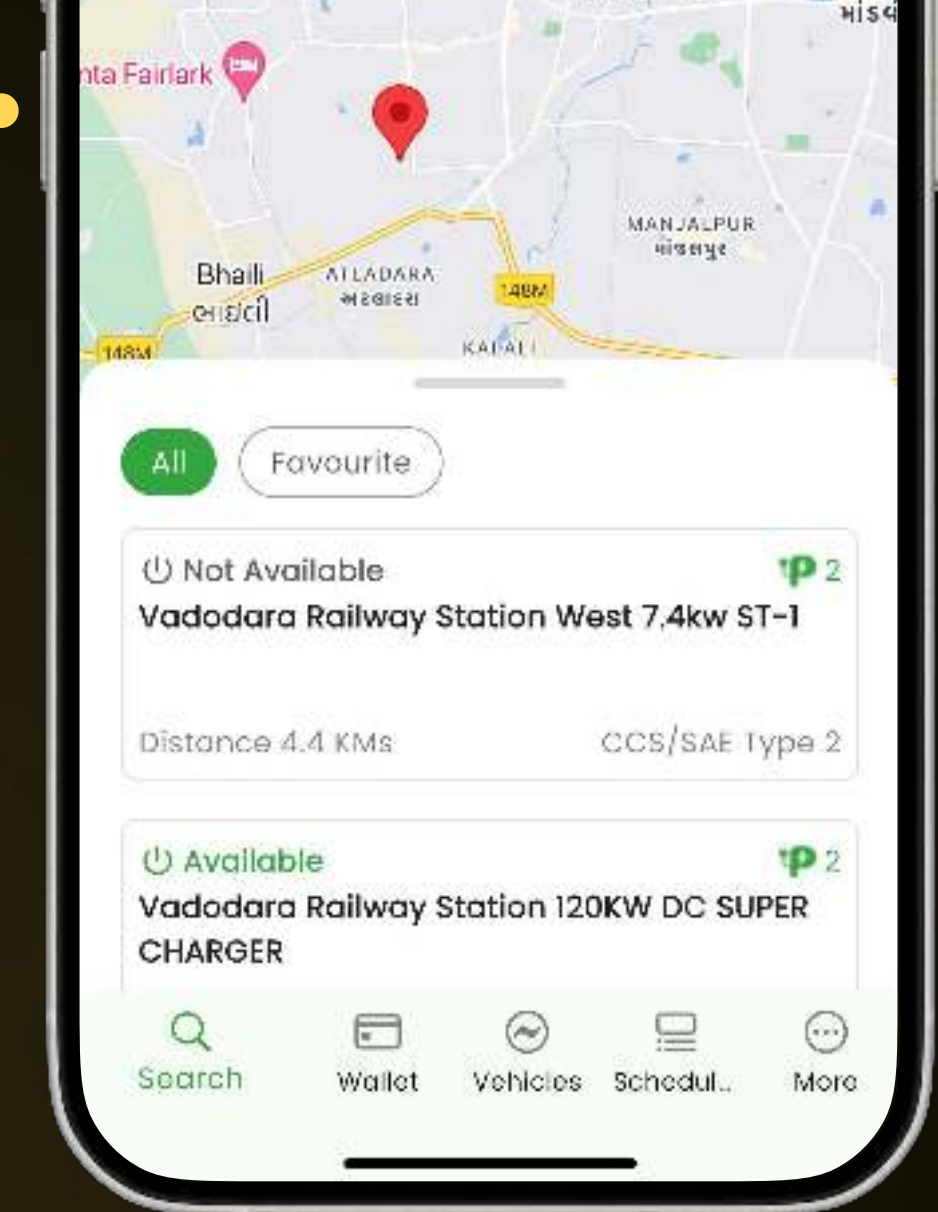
માંડવ
nta Fairlark
MANJALPUR
માંજલપુર
Bhaili
ભાયલી
ATLADARA
અટલાદરા
148M
148M
KAPALI

All
Favourite

Not Available
P 2
Vadodara Railway Station West 7.4kw ST-1
Distance 4.4 KMs
CCS/SAE Type 2

Available
P 2
Vadodara Railway Station 120KW DC SUPER CHARGER

Search
Wallet
Vehicles
Schedul..
More